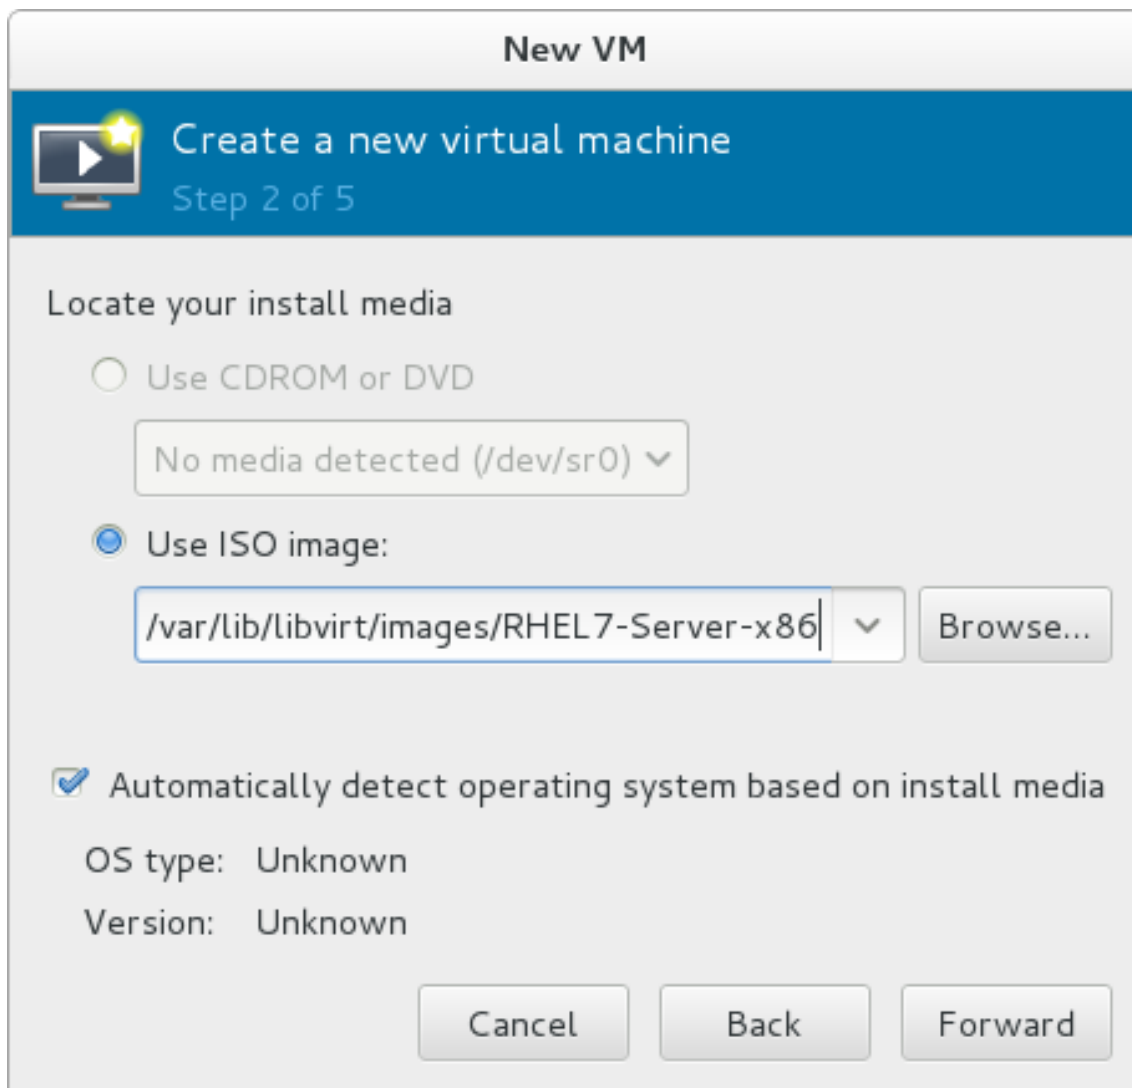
New VM

Create a new virtual machine
Step 2 of 5

Locate your install media

Use CDROM or DVD

No media detected (/dev/sr0)

Use ISO image:

/var/lib/libvirt/images/RHEL7-Server-x86

Browse...

Automatically detect operating system based on install media

OS type: Unknown

Version: Unknown

Cancel

Back

Forward